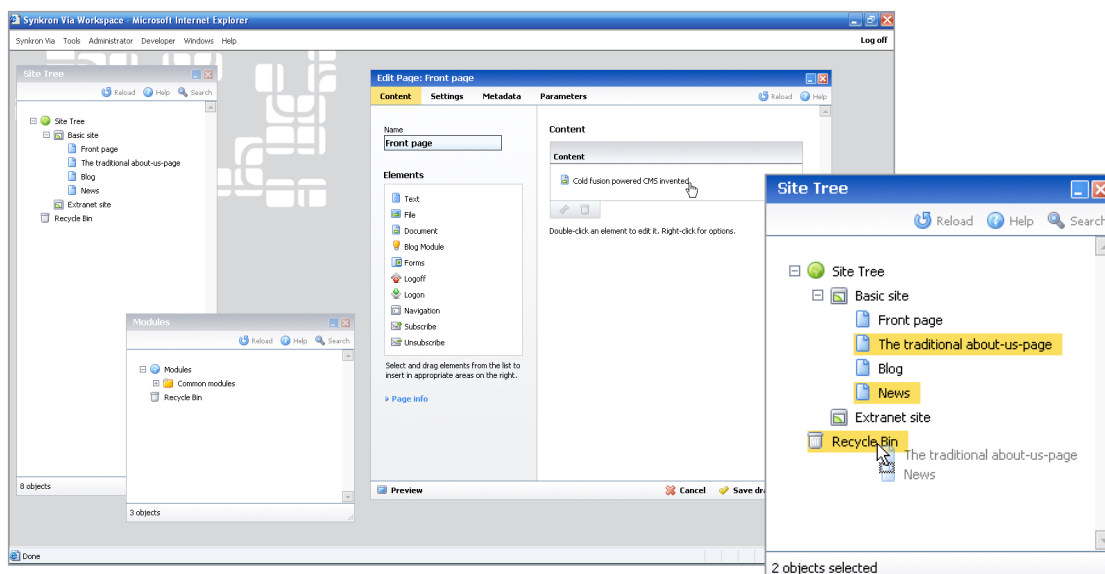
Synkron Via Workspace - Microsoft Internet Explorer

Synkron Via Tools Administrator Developer Windows Help Log off

Site Tree
Reload Help Search
Site Tree
Basic site
Front page
The traditional about-us-page
Blog
News
Extranet site
Recycle Bin
8 objects

Modules
Reload Help Search
Modules
Common modules
Recycle Bin
3 objects

Edit Page: Front page
Content Settings Metadata Parameters Reload Help
Name
Front page
Elements
Text
File
Document
Blog Module
Forms
Logoff
Logon
Navigation
Subscribe
Unsubscribe
Select and drag elements from the list to insert in appropriate areas on the right.
Page info
Content
Content
Cold fusion powered CMS invented.
Double-click an element to edit it. Right-click for options.
Preview Cancel Save dr

Site Tree
Reload Help Search
Site Tree
Basic site
Front page
The traditional about-us-page
Blog
News
Extranet site
Recycle Bin
The traditional about-us-page
News
2 objects selected

Done